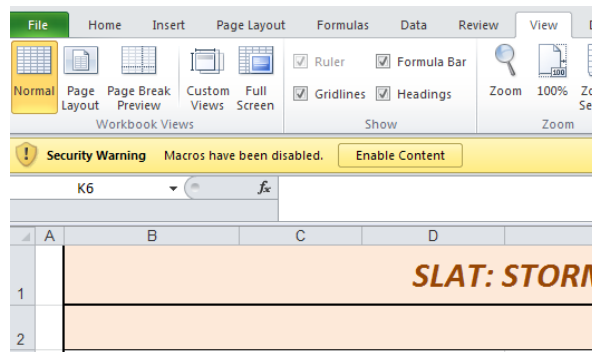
File Home Insert Page Layout Formulas Data Review View

Normal Page Layout Page Break Preview Custom Views Full Screen
Workbook Views

Ruler Formula Bar
Gridlines Headings
Show

Zoom 100% Zo Se
Zoom

Security Warning Macros have been disabled. Enable Content

K6 $f_x$

A B C D

1 SLAT: STORM

2